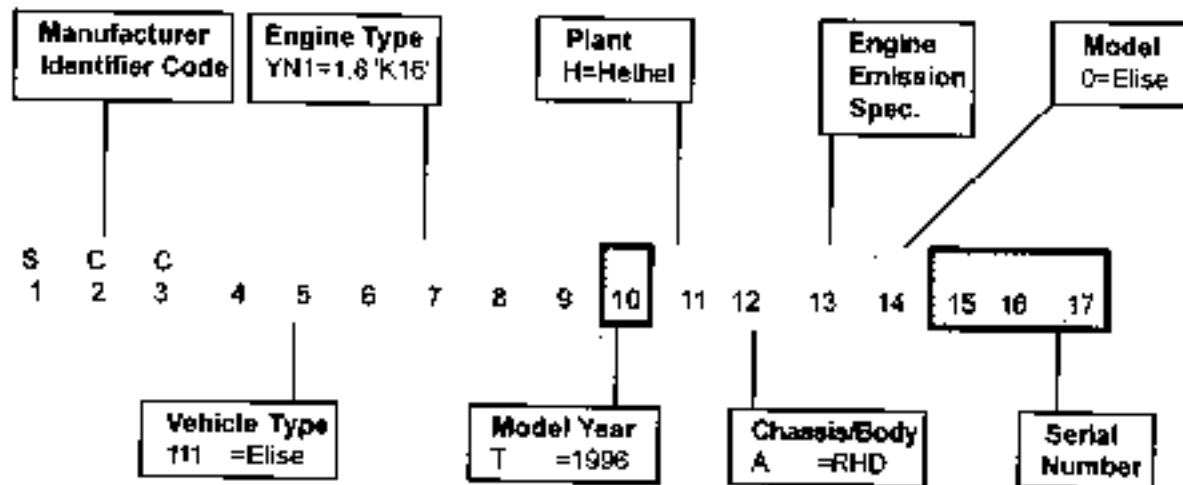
Manufacturer Identifier Code

Engine Type YN1=1.8 'K16'

Plant H=Hethel

Engine Emission Spec.

Model 0=Elise

S C C
1 2 3 4 5 6 7 8 9 10 11 12 13 14 15 16 17

Vehicle Type 111 =Elise

Model Year T =1996

Chassis/Body A =RHD

Serial Number